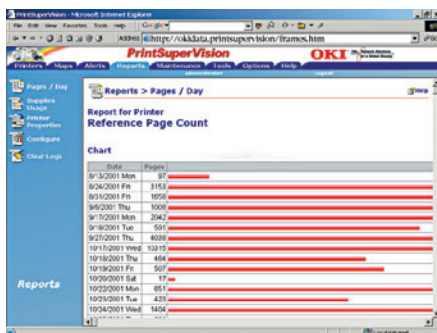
PrintSuperVision - Microsoft Internet Explorer

File Edit View Favorites Tools Help Google

Address https://okidata.printsupervision/framos.htm

PrintSuperVision

OKI

Printers Maps Alerts Reports Maintenance Tools Options Help

administrator Logout

Pages / Day

Supplies Usage

Printer Properties

Configure

Clear Logs

Reports

Reports > Pages / Day

Help

Report for Printer

Reference Page Count

Chart

| Date | Pages |
|---|---|
| 8/13/2001 Mon | 97 |
| 8/24/2001 Fri | 3153 |
| 8/31/2001 Fri | 1658 |
| 9/6/2001 Thu | 1008 |
| 9/17/2001 Mon | 2042 |
| 9/18/2001 Tue | 591 |
| 9/27/2001 Thu | 4038 |
| 10/17/2001 Wed | 10315 |
| 10/18/2001 Thu | 464 |
| 10/19/2001 Fri | 507 |
| 10/20/2001 Sat | 17 |
| 10/22/2001 Mon | 651 |
| 10/23/2001 Tue | 423 |
| 10/24/2001 Wed | 1404 |